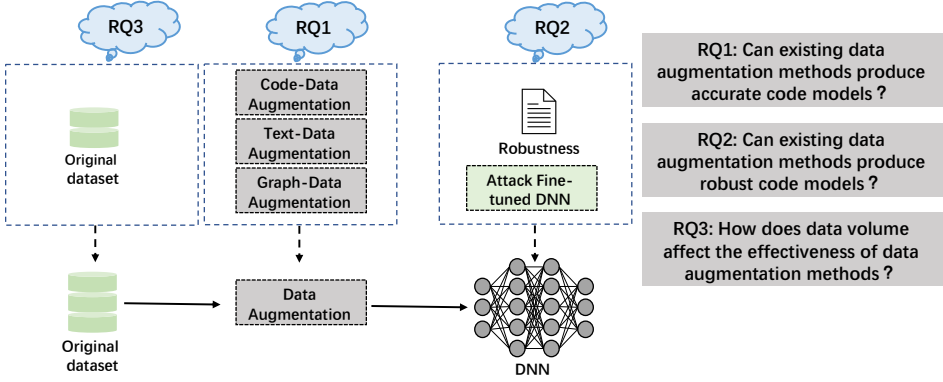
RQ3

RQ1

RQ2

Original dataset

Code-Data Augmentation

Text-Data Augmentation

Graph-Data Augmentation

Robustness

Attack Fine-tuned DNN

RQ1: Can existing data augmentation methods produce accurate code models？

RQ2: Can existing data augmentation methods produce robust code models？

RQ3: How does data volume affect the effectiveness of data augmentation methods？

Original dataset

Data Augmentation

DNN